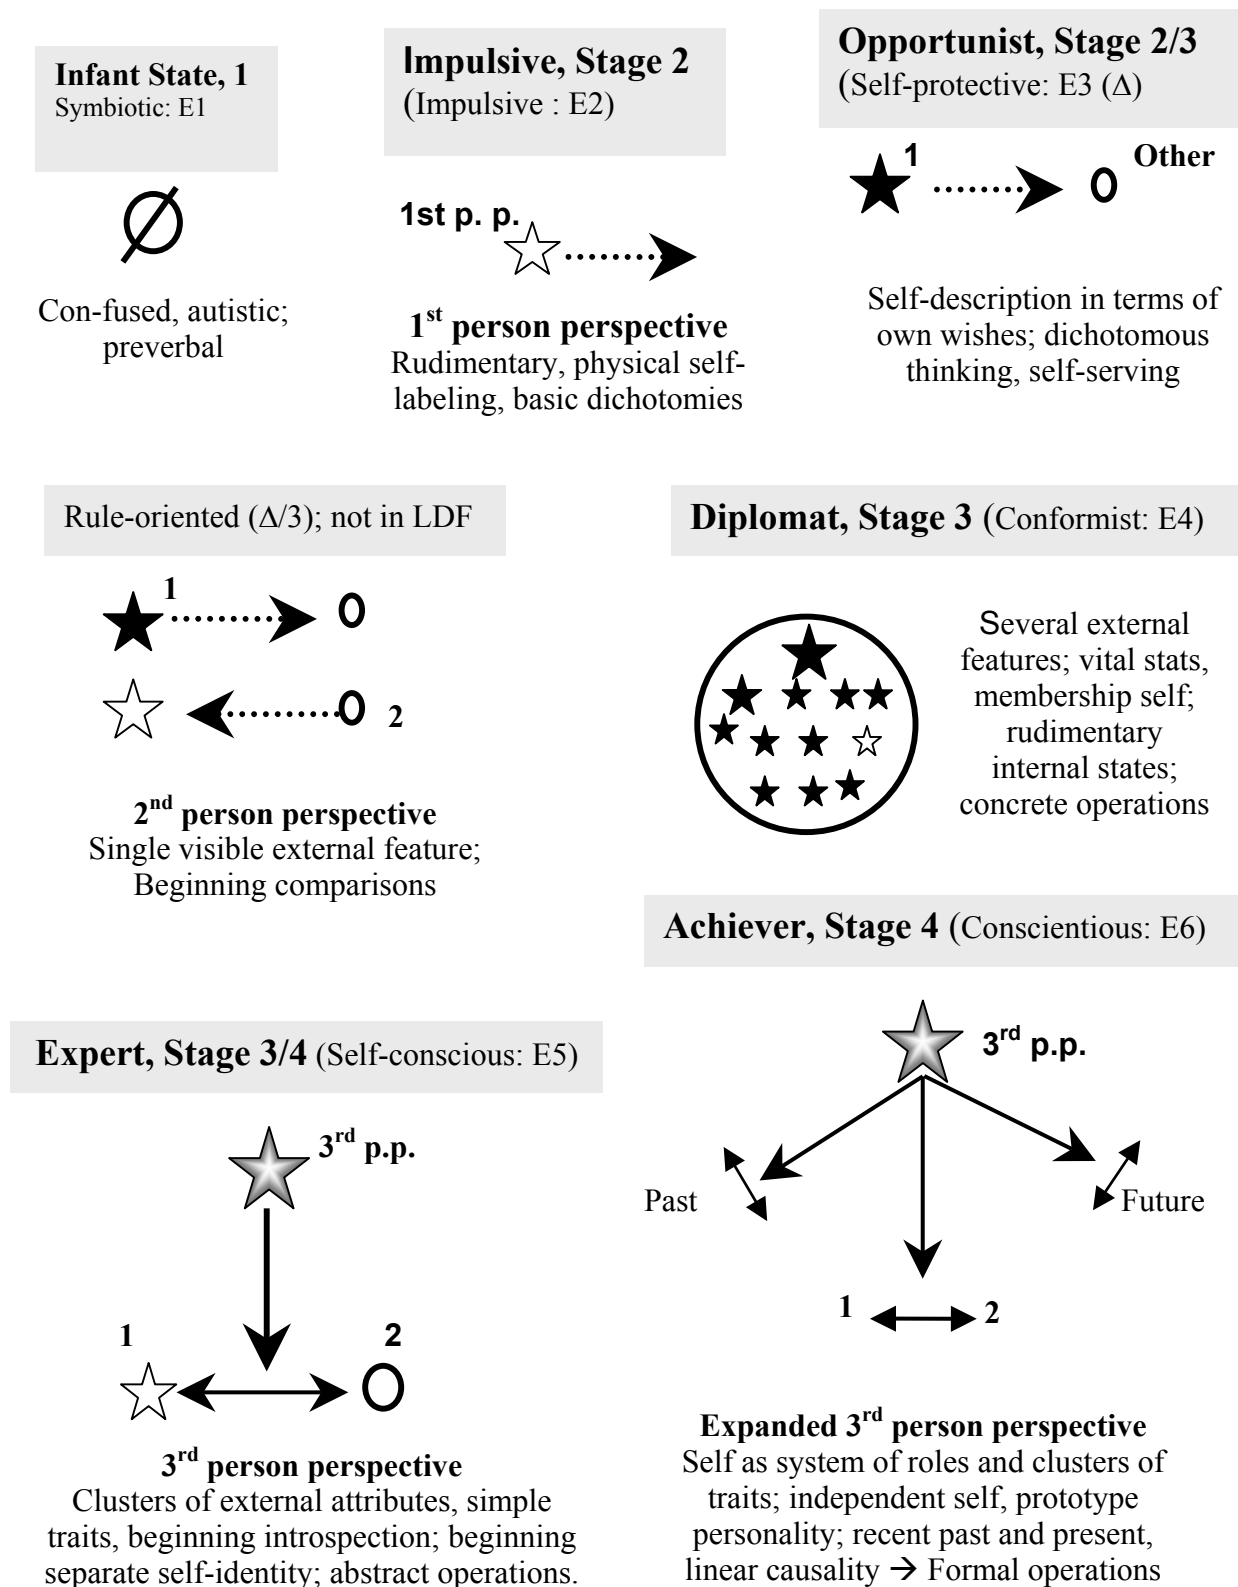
Infant State, 1
Symbiotic: E1

Ø

Con-fused, autistic; preverbal

Impulsive, Stage 2
(Impulsive : E2)

1st p. p.

1$^{st}$ person perspective
Rudimentary, physical self-labeling, basic dichotomies

Opportunist, Stage 2/3
(Self-protective: E3 (Δ)

1 Other

Self-description in terms of own wishes; dichotomous thinking, self-serving

Rule-oriented (Δ/3); not in LDF

1

2

2$^{nd}$ person perspective
Single visible external feature; Beginning comparisons

Diplomat, Stage 3 (Conformist: E4)

Several external features; vital stats, membership self; rudimentary internal states; concrete operations

Achiever, Stage 4 (Conscientious: E6)

3$^{rd}$ p.p.

Past

Future

1 2

Expanded 3$^{rd}$ person perspective
Self as system of roles and clusters of traits; independent self, prototype personality; recent past and present, linear causality → Formal operations

Expert, Stage 3/4 (Self-conscious: E5)

3$^{rd}$ p.p.

1 2

3$^{rd}$ person perspective
Clusters of external attributes, simple traits, beginning introspection; beginning separate self-identity; abstract operations.